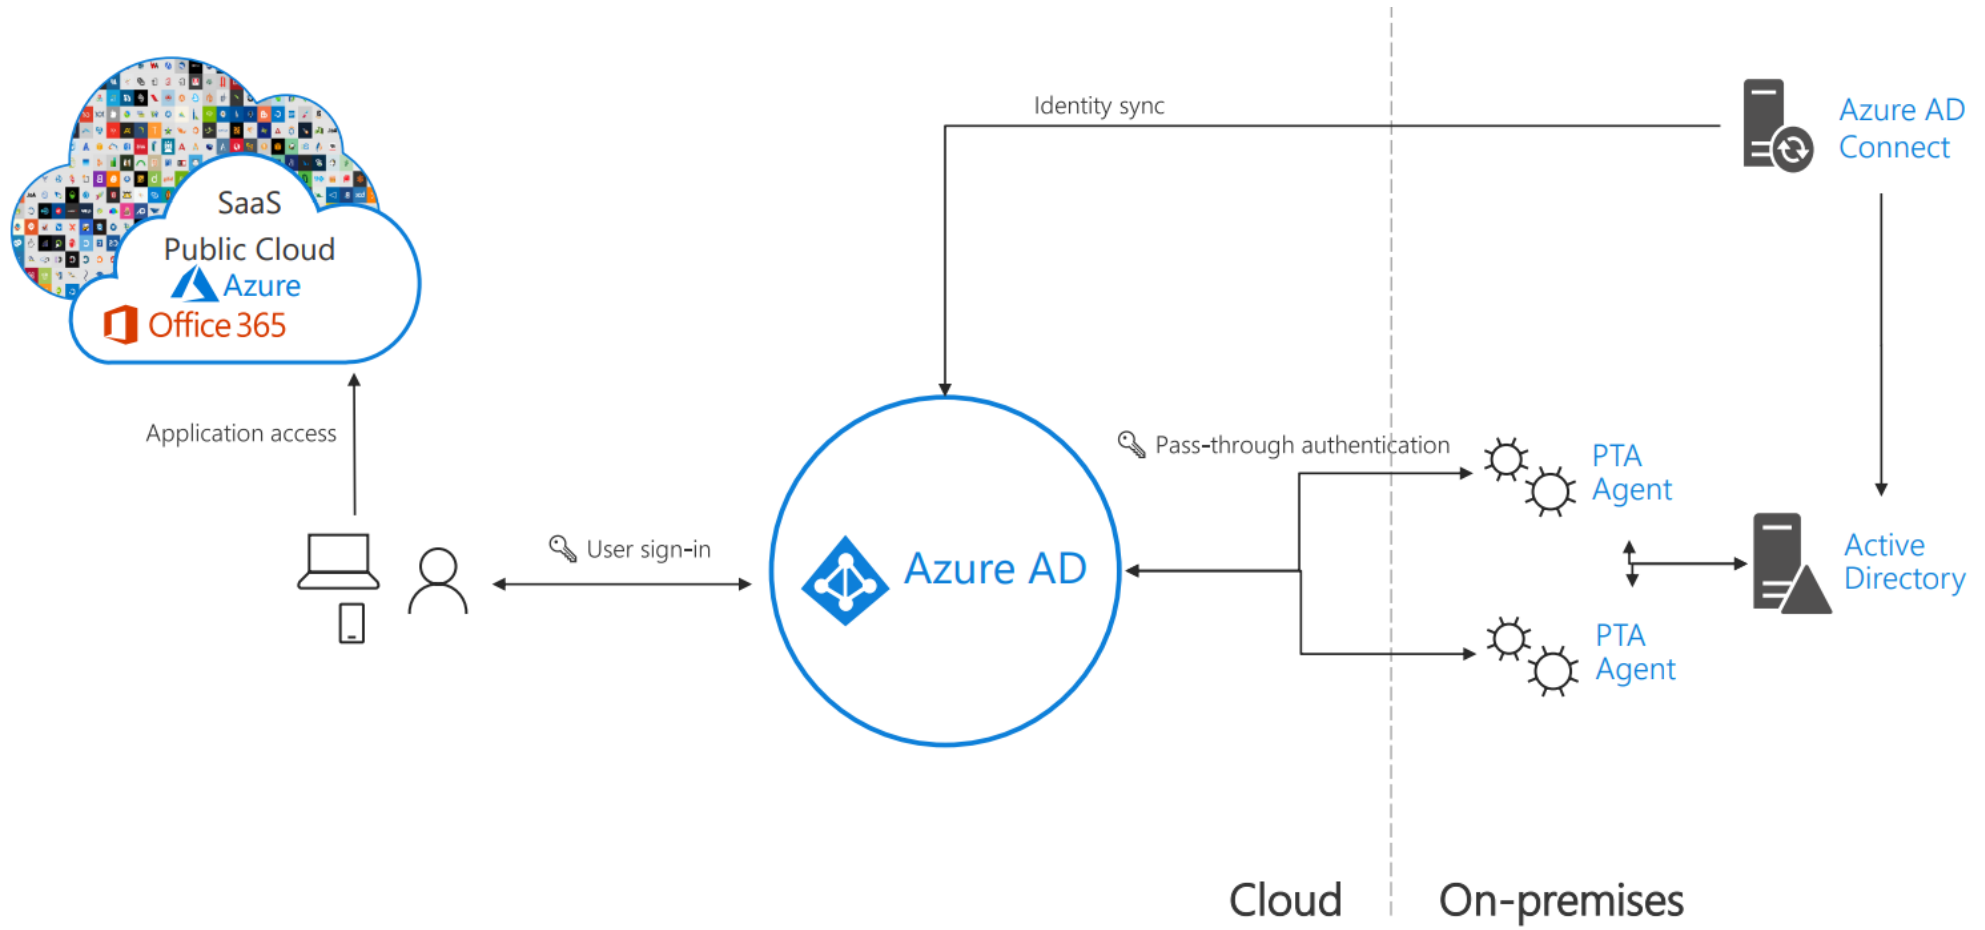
SaaS
Public Cloud
Azure
Office 365

Identity sync

Azure AD Connect

Application access

Pass-through authentication

PTA Agent

User sign-in

Azure AD

Active Directory

PTA Agent

Cloud

On-premises